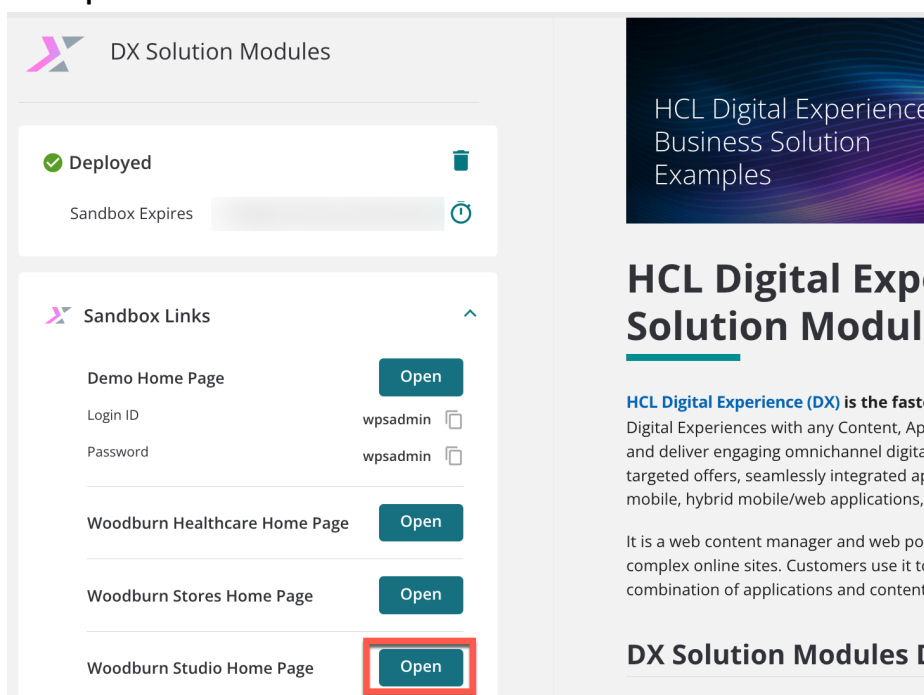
DX Solution Modules

Deployed

Sandbox Expires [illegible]

Sandbox Links

Demo Home Page Open

Login ID wpsadmin

Password wpsadmin

Woodburn Healthcare Home Page Open

Woodburn Stores Home Page Open

Woodburn Studio Home Page Open

HCL Digital Experience Business Solution Examples

HCL Digital Expe Solution Modul

HCL Digital Experience (DX) is the fast Digital Experiences with any Content, Ap and deliver engaging omnichannel digita targeted offers, seamlessly integrated ap mobile, hybrid mobile/web applications,

It is a web content manager and web po complex online sites. Customers use it t combination of applications and content

DX Solution Modules D